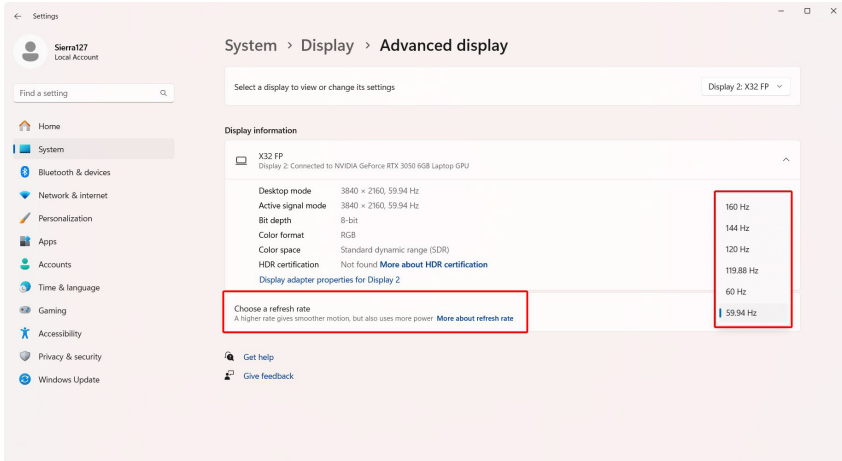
Settings

Sierra127
Local Account

Find a setting

Home
System
Bluetooth & devices
Network & internet
Personalization
Apps
Accounts
Time & language
Gaming
Accessibility
Privacy & security
Windows Update

System > Display > Advanced display

Select a display to view or change its settings

Display 2: X32 FP

Display information

X32 FP
Display 2: Connected to NVIDIA GeForce RTX 3050 6GB Laptop GPU

| | |
|---|---|
| Desktop mode | 3840 × 2160, 59.94 Hz |
| Active signal mode | 3840 × 2160, 59.94 Hz |
| Bit depth | 8-bit |
| Color format | RGB |
| Color space | Standard dynamic range (SDR) |
| HDR certification | Not found More about HDR certification |

Display adapter properties for Display 2

Choose a refresh rate
A higher rate gives smoother motion, but also uses more power More about refresh rate

160 Hz
144 Hz
120 Hz
119.88 Hz
60 Hz
59.94 Hz

Get help
Give feedback